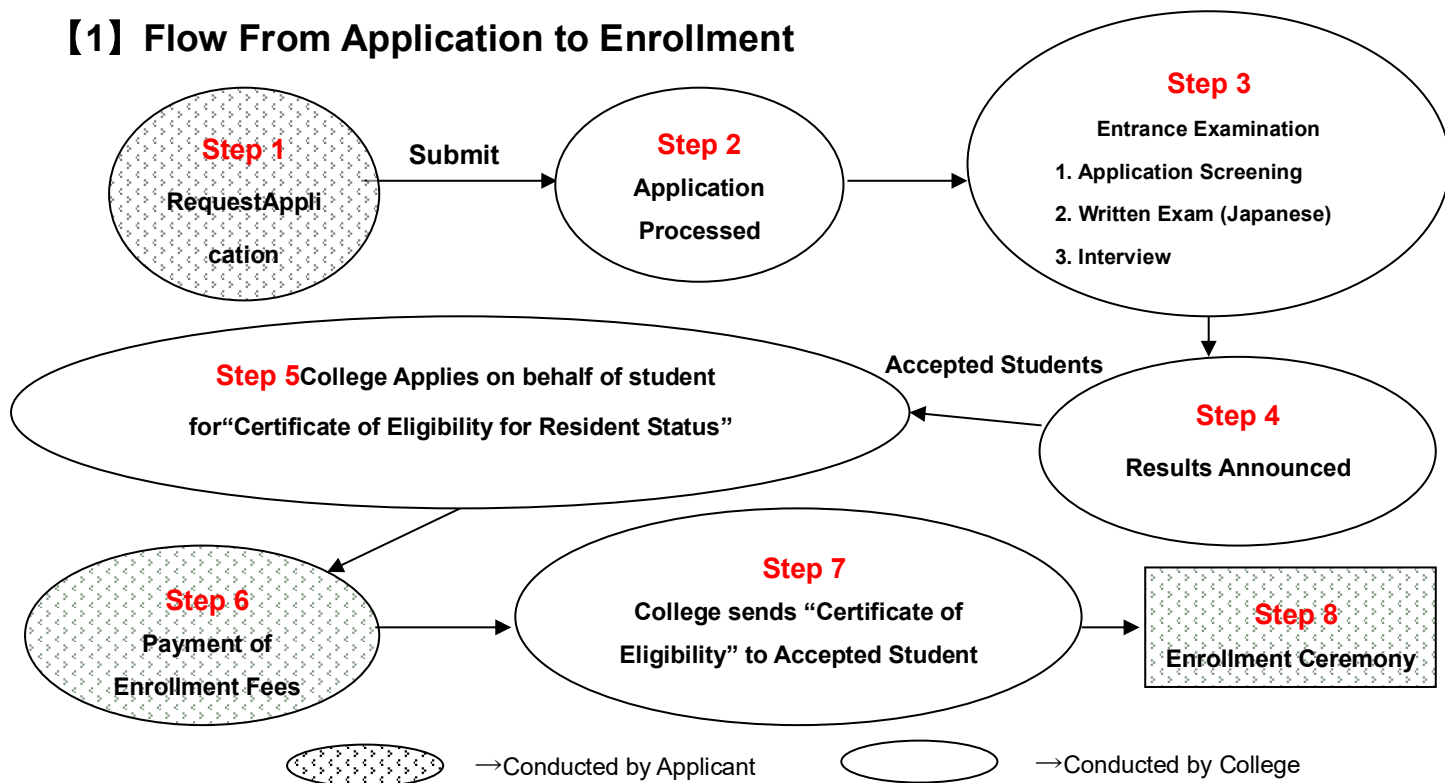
【1】Flow From Application to Enrollment

Step 1
RequestApplication

Submit

Step 2
Application Processed

Step 3
Entrance Examination
1. Application Screening
2. Written Exam (Japanese)
3. Interview

Step 4
Results Announced

Accepted Students

Step 5College Applies on behalf of student for“Certificate of Eligibility for Resident Status”

Step 6
Payment of Enrollment Fees

Step 7
College sends “Certificate of Eligibility” to Accepted Student

Step 8
Enrollment Ceremony

→Conducted by Applicant

→Conducted by College